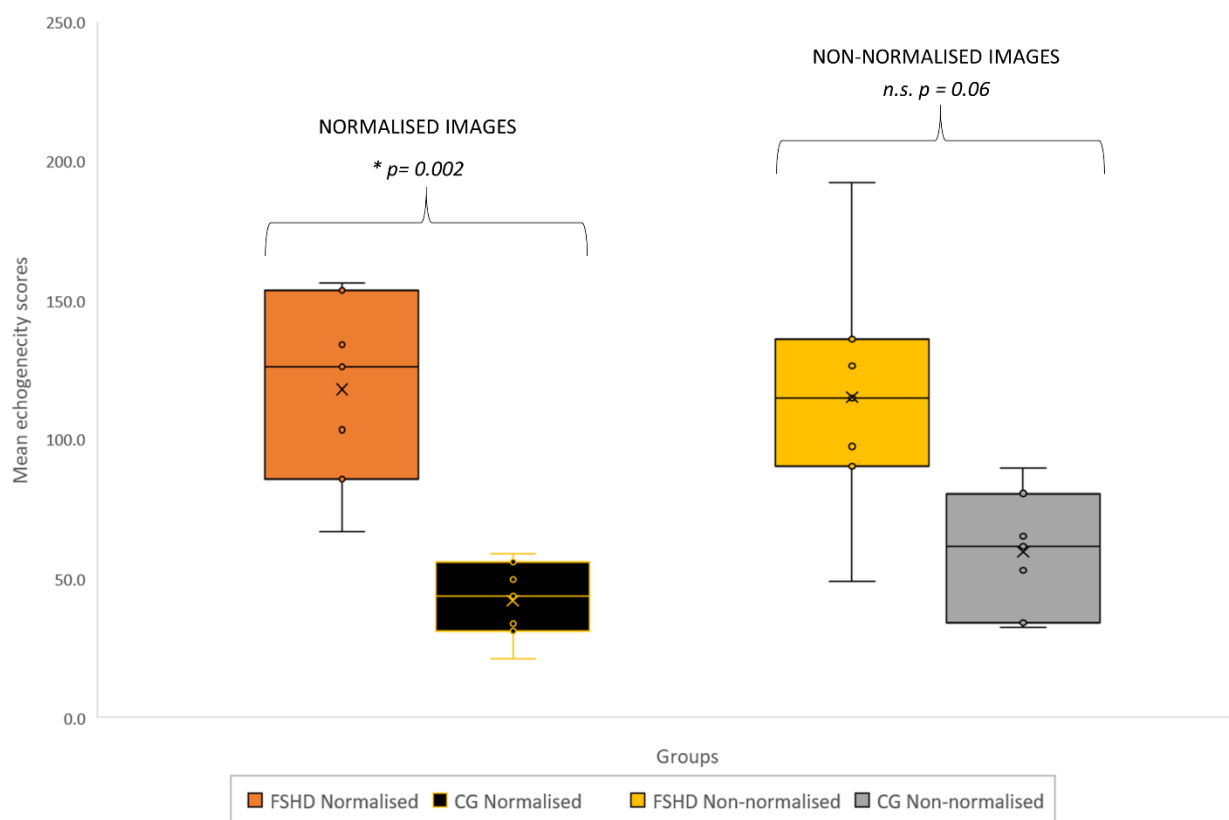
250.0

200.0

150.0

100.0

50.0

0.0

Mean echogenecity scores

NORMALISED IMAGES

* p= 0.002

NON-NORMALISED IMAGES

n.s. p = 0.06

Groups

FSHD Normalised CG Normalised FSHD Non-normalised CG Non-normalised